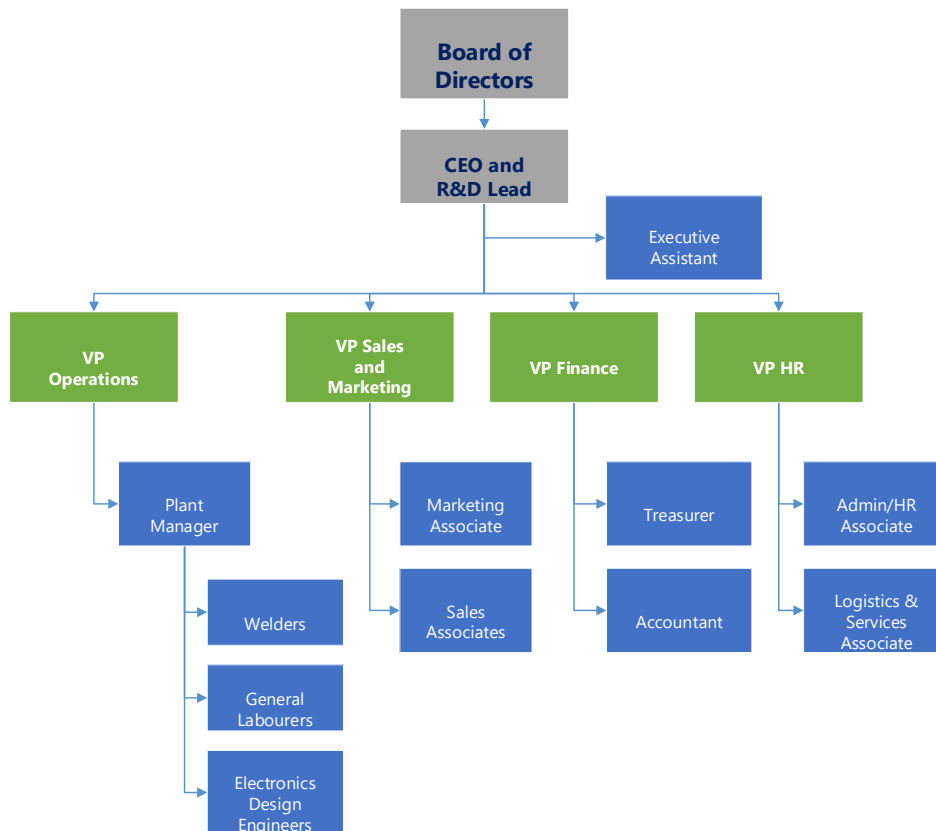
Board of Directors

CEO and R&D Lead

Executive Assistant

VP Operations

VP Sales and Marketing

VP Finance

VP HR

Plant Manager

Welders

General Labourers

Electronics Design Engineers

Marketing Associate

Sales Associates

Treasurer

Accountant

Admin/HR Associate

Logistics & Services Associate